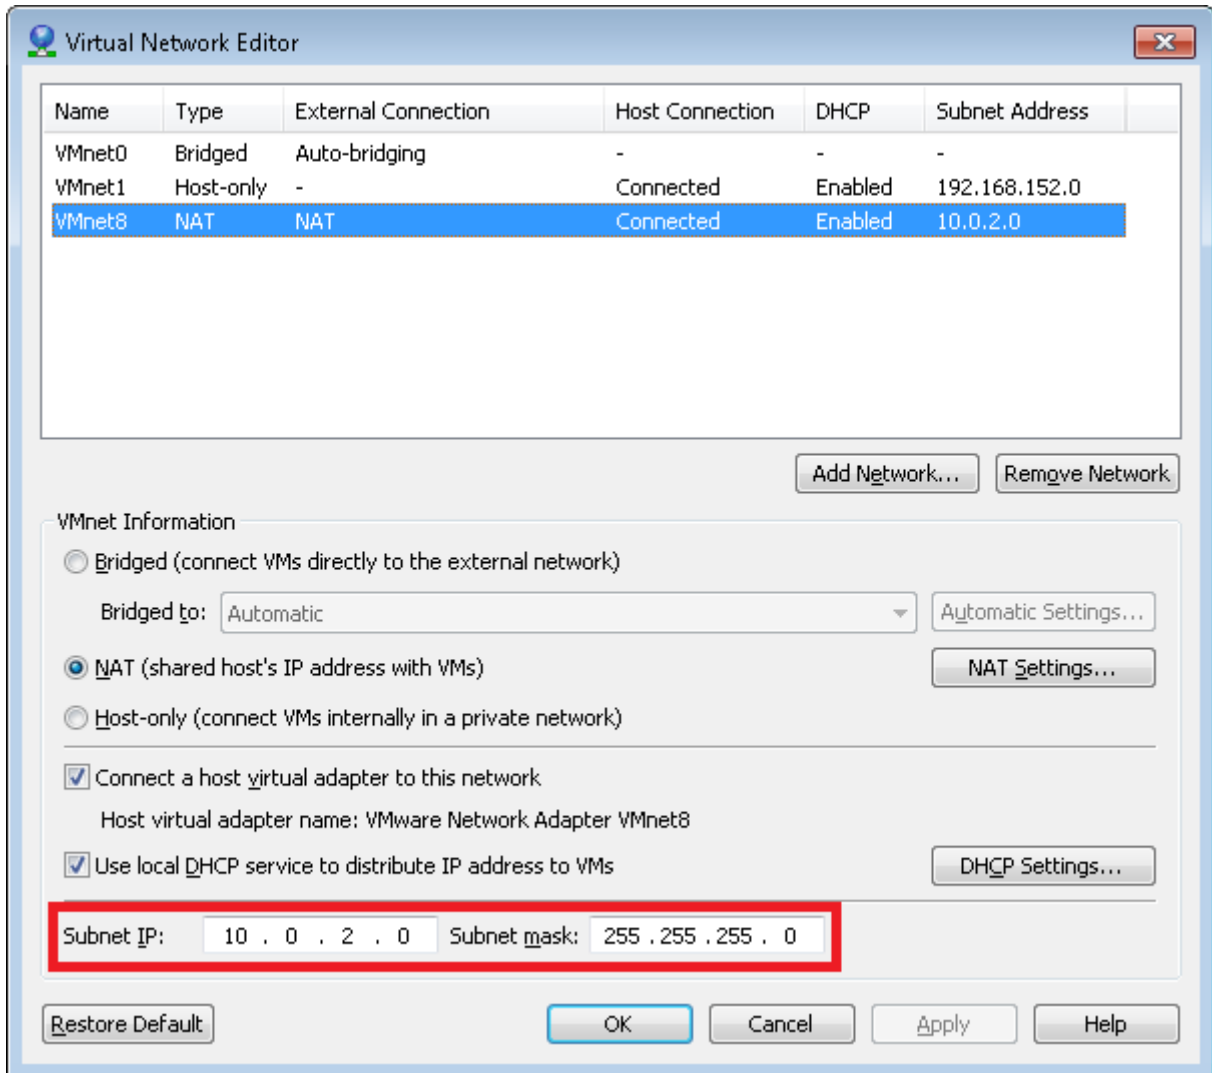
Virtual Network Editor

| Name | Type | External Connection | Host Connection | DHCP | Subnet Address |
|---|---|---|---|---|---|
| VMnet0 | Bridged | Auto-bridging | - | - | - |
| VMnet1 | Host-only | - | Connected | Enabled | 192.168.152.0 |
| VMnet8 | NAT | NAT | Connected | Enabled | 10.0.2.0 |

Add Network... Remove Network

VMnet Information

Bridged (connect VMs directly to the external network)

Bridged to: Automatic Automatic Settings...

NAT (shared host's IP address with VMs) NAT Settings...

Host-only (connect VMs internally in a private network)

Connect a host virtual adapter to this network

Host virtual adapter name: VMware Network Adapter VMnet8

Use local DHCP service to distribute IP address to VMs DHCP Settings...

Subnet IP: 10 . 0 . 2 . 0 Subnet mask: 255 . 255 . 255 . 0

Restore Default OK Cancel Apply Help